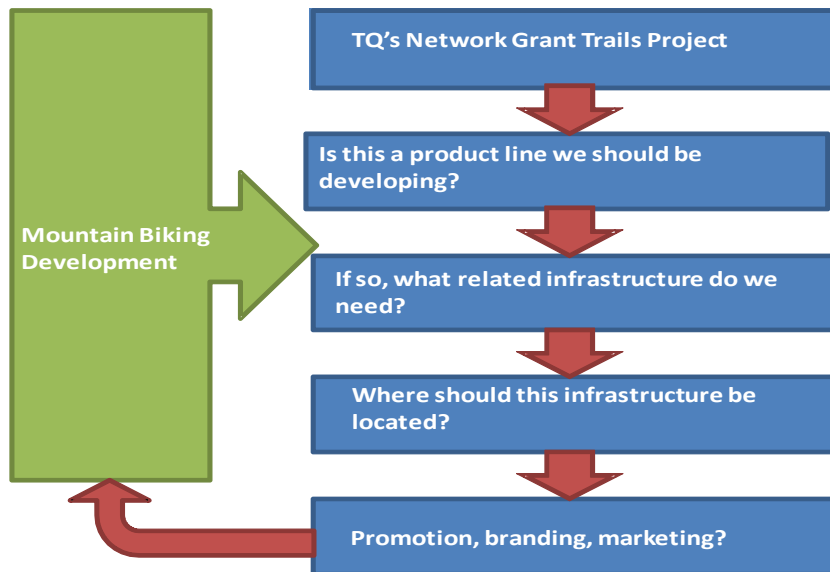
Mountain Biking Development

TQ’s Network Grant Trails Project

Is this a product line we should be developing?

If so, what related infrastructure do we need?

Where should this infrastructure be located?

Promotion, branding, marketing?